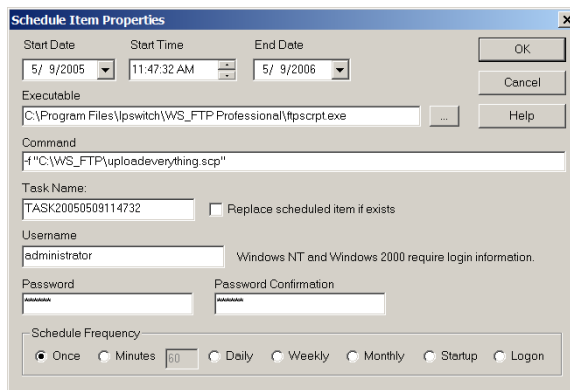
Schedule Item Properties

Start Date
5/ 9/2005

Start Time
11:47:32 AM

End Date
5/ 9/2006

OK

Cancel

Help

Executable
C:\Program Files\Ipswitch\WS_FTP Professional\ftpscrpt.exe

...

Command
-f "C:\WS_FTP\uploadeverything.scp"

Task Name:
TASK20050509114732

Replace scheduled item if exists

Username
administrator

Windows NT and Windows 2000 require login information.

Password
******

Password Confirmation
******

Schedule Frequency
Once
Minutes
60
Daily
Weekly
Monthly
Startup
Logon